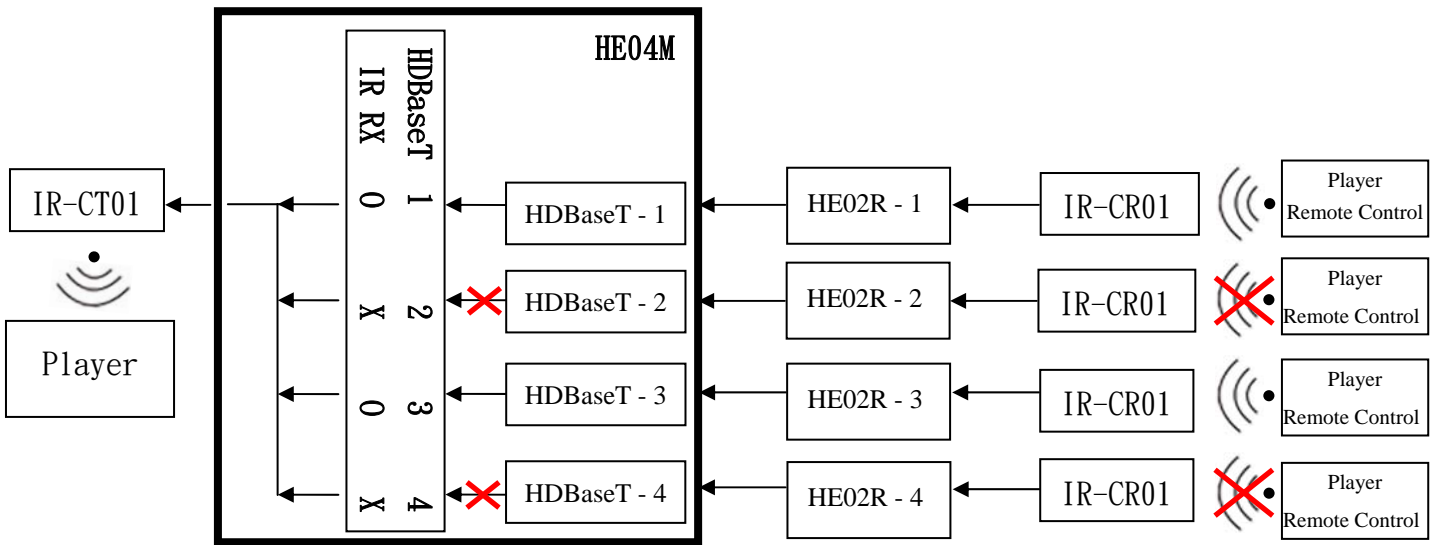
HE04M

HDBaseT
IR RX

1 0
2 X
3 0
4 X

IR-CT01

Player

HDBaseT - 1
HDBaseT - 2
HDBaseT - 3
HDBaseT - 4

HE02R - 1
HE02R - 2
HE02R - 3
HE02R - 4

IR-CR01
IR-CR01
IR-CR01
IR-CR01

Player Remote Control
Player Remote Control
Player Remote Control
Player Remote Control